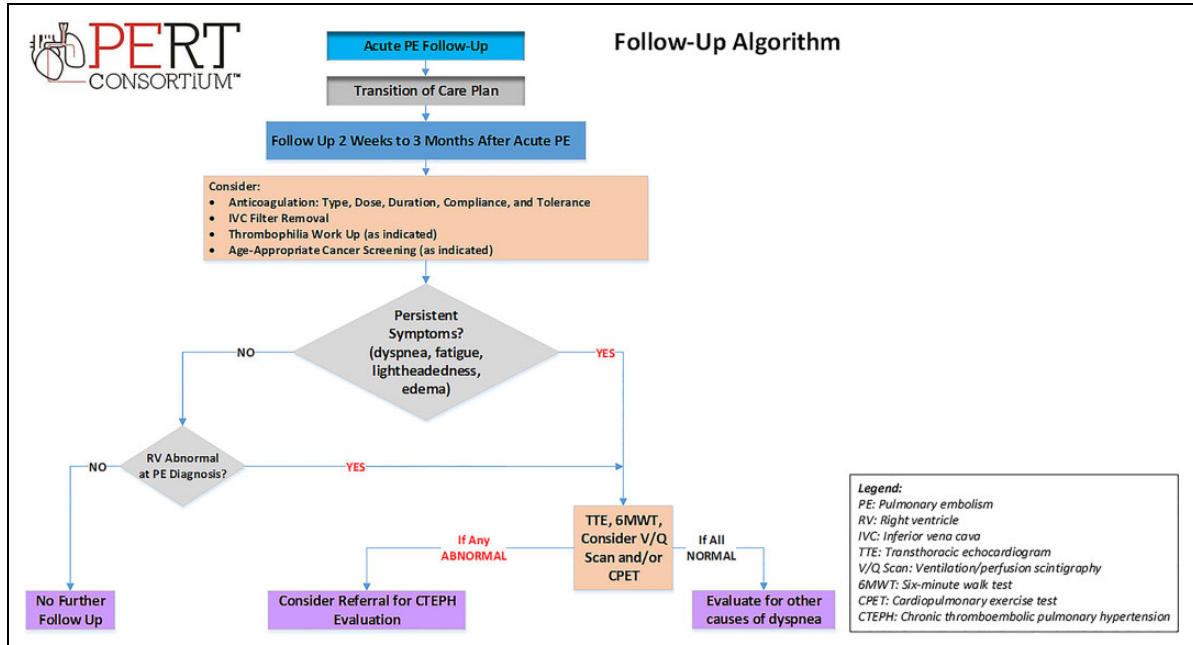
PERT CONSORTIUM™

Follow-Up Algorithm

Acute PE Follow-Up

Transition of Care Plan

Follow Up 2 Weeks to 3 Months After Acute PE

Consider:
- Anticoagulation: Type, Dose, Duration, Compliance, and Tolerance
- IVC Filter Removal
- Thrombophilia Work Up (as indicated)
- Age-Appropriate Cancer Screening (as indicated)

Persistent Symptoms? (dyspnea, fatigue, lightheadedness, edema)

NO

YES

RV Abnormal at PE Diagnosis?

NO

YES

TTE, 6MWT, Consider V/Q Scan and/or CPET

If Any ABNORMAL

If All NORMAL

No Further Follow Up

Consider Referral for CTEPH Evaluation

Evaluate for other causes of dyspnea

Legend:
PE: Pulmonary embolism
RV: Right ventricle
IVC: Inferior vena cava
TTE: Transthoracic echocardiogram
V/Q Scan: Ventilation/perfusion scintigraphy
6MWT: Six-minute walk test
CPET: Cardiopulmonary exercise test
CTEPH: Chronic thromboembolic pulmonary hypertension